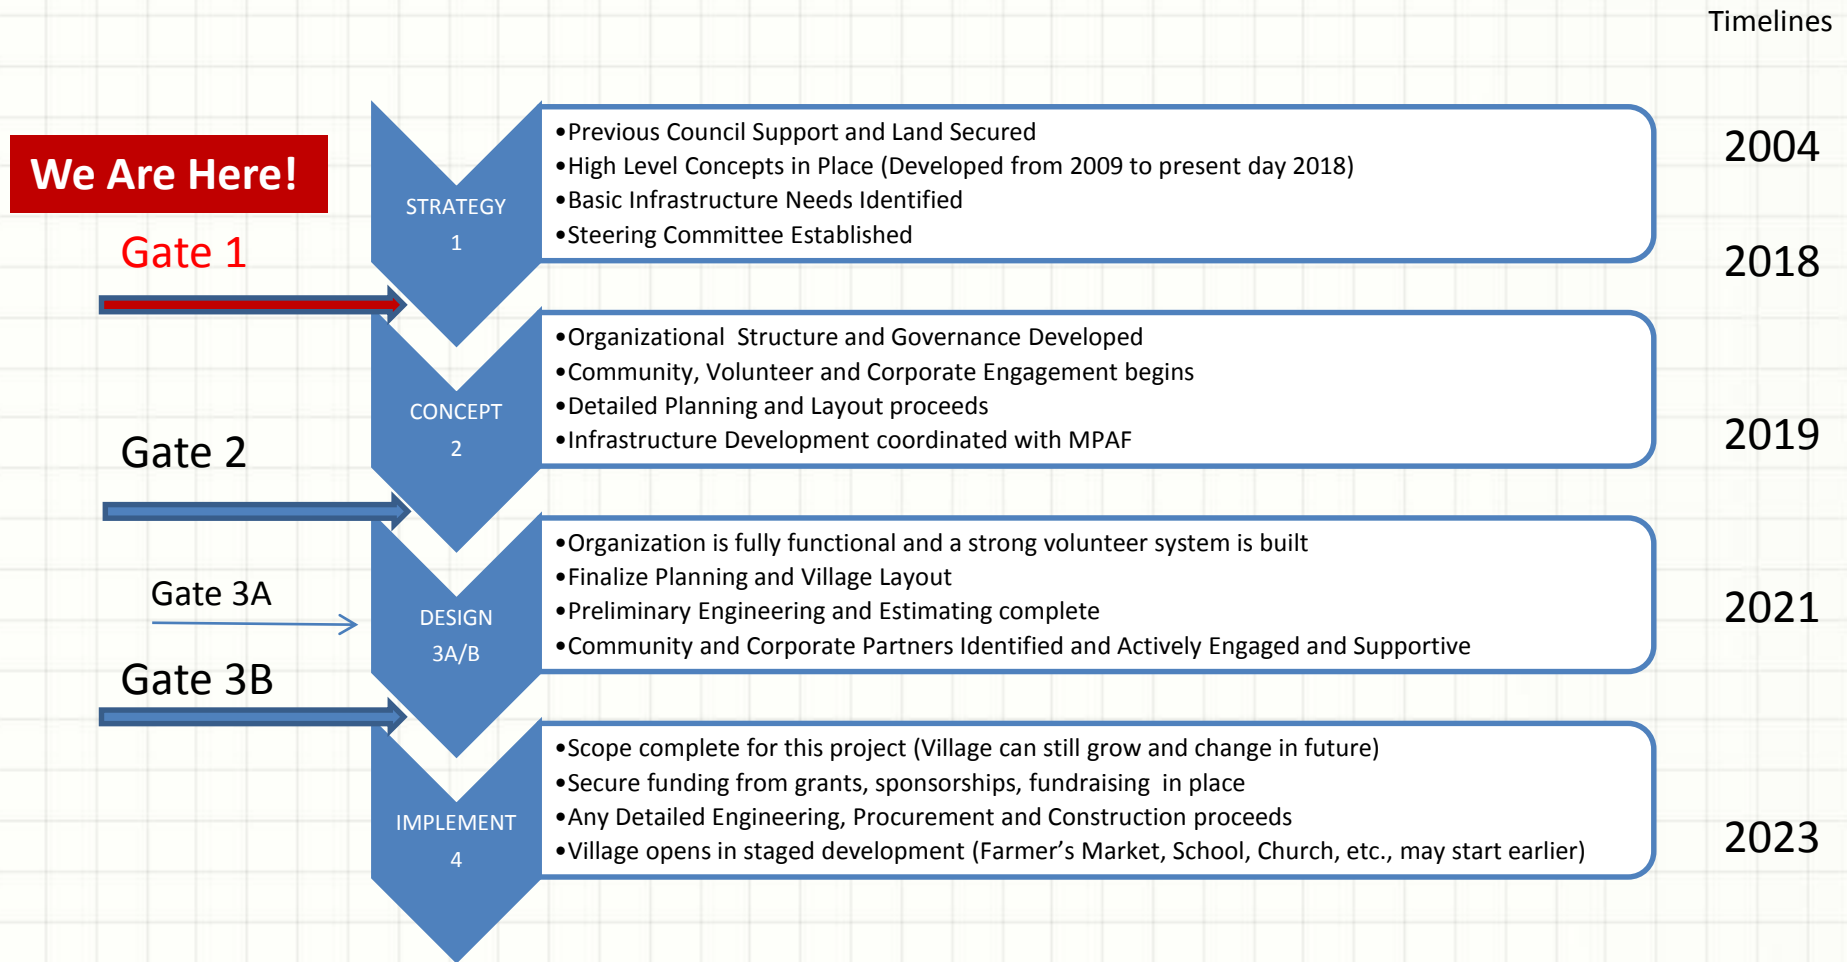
Timelines

We Are Here!

Gate 1

STRATEGY
1

•Previous Council Support and Land Secured
•High Level Concepts in Place (Developed from 2009 to present day 2018)
•Basic Infrastructure Needs Identified
•Steering Committee Established

2004

2018

CONCEPT
2

•Organizational Structure and Governance Developed
•Community, Volunteer and Corporate Engagement begins
•Detailed Planning and Layout proceeds
•Infrastructure Development coordinated with MPAF

Gate 2

2019

Gate 3A

DESIGN
3A/B

•Organization is fully functional and a strong volunteer system is built
•Finalize Planning and Village Layout
•Preliminary Engineering and Estimating complete
•Community and Corporate Partners Identified and Actively Engaged and Supportive

2021

Gate 3B

IMPLEMENT
4

•Scope complete for this project (Village can still grow and change in future)
•Secure funding from grants, sponsorships, fundraising in place
•Any Detailed Engineering, Procurement and Construction proceeds
•Village opens in staged development (Farmer's Market, School, Church, etc., may start earlier)

2023